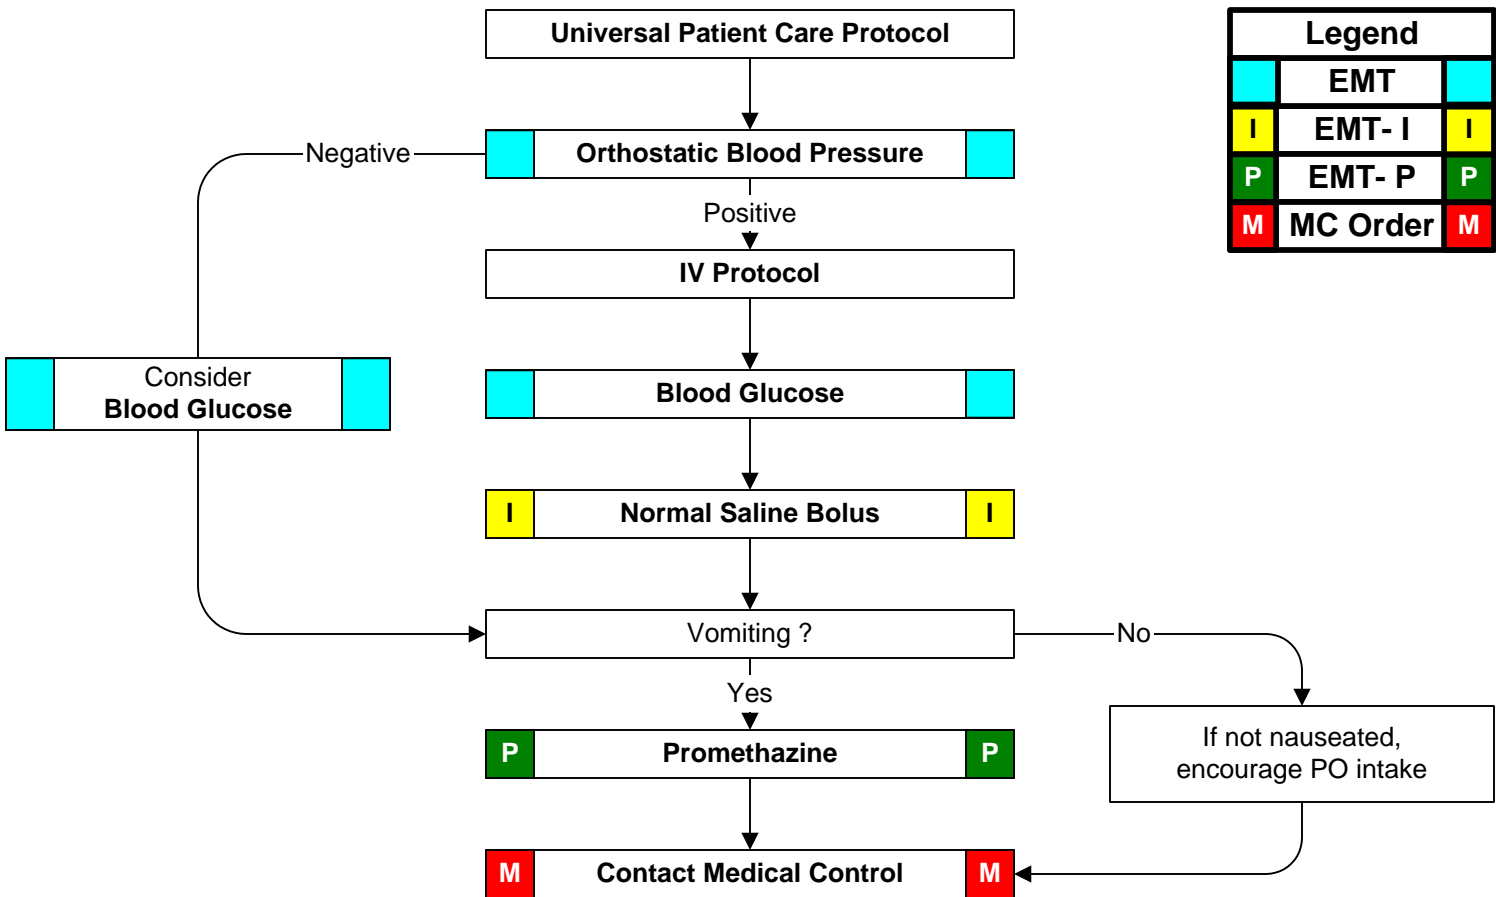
Universal Patient Care Protocol

Legend

| | EMT | |
|---|---|---|
| I | EMT- I | I |
| P | EMT- P | P |
| M | MC Order | M |

Negative

Orthostatic Blood Pressure

Positive

IV Protocol

Consider Blood Glucose

Blood Glucose

I Normal Saline Bolus I

Vomiting ?

No

Yes

P Promethazine P

If not nauseated, encourage PO intake

M Contact Medical Control M